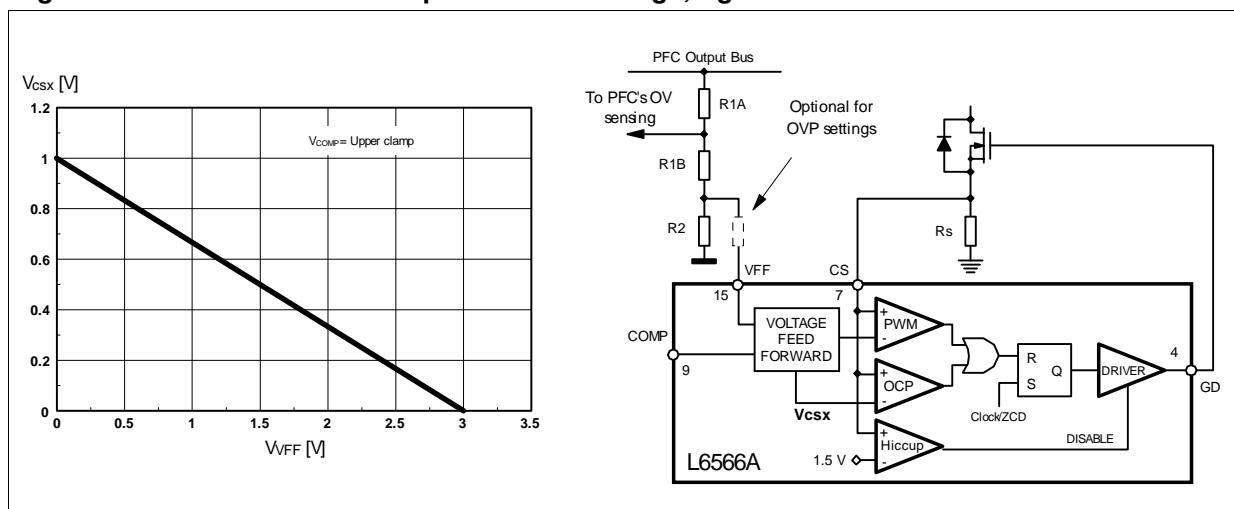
$V_{CSX}$ [V]

1.2

1

0.8

0.6

0.4

0.2

0

0 0.5 1 1.5 2 2.5 3 3.5

$V_{COMP}$= Upper clamp

$V_{VFF}$ [V]

PFC Output Bus

To PFC's OV sensing

R1A

Optional for OVP settings

R1B

R2

Rs

VFF

CS

15

7

VOLTAGE FEED FORWARD

COMP

9

+ PWM -

+ OCP -

R

S

Q

DRIVER

4

GD

Vcsx

Clock/ZCD

+ Hiccup -

DISABLE

L6566A

1.5 V